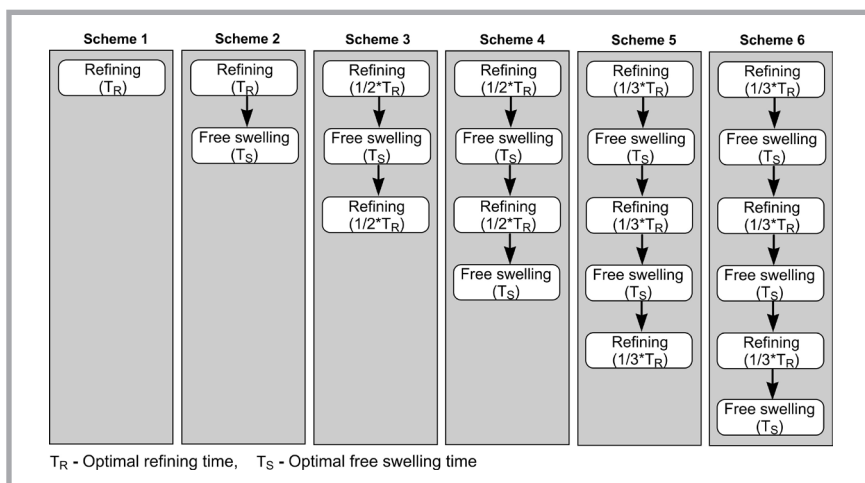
Scheme 1
Refining ($T_R$)

Scheme 2
Refining ($T_R$)
Free swelling ($T_S$)

Scheme 3
Refining ($1/2*T_R$)
Free swelling ($T_S$)
Refining ($1/2*T_R$)

Scheme 4
Refining ($1/2*T_R$)
Free swelling ($T_S$)
Refining ($1/2*T_R$)
Free swelling ($T_S$)

Scheme 5
Refining ($1/3*T_R$)
Free swelling ($T_S$)
Refining ($1/3*T_R$)
Free swelling ($T_S$)
Refining ($1/3*T_R$)

Scheme 6
Refining ($1/3*T_R$)
Free swelling ($T_S$)
Refining ($1/3*T_R$)
Free swelling ($T_S$)
Refining ($1/3*T_R$)
Free swelling ($T_S$)

$T_R$ - Optimal refining time, $T_S$ - Optimal free swelling time